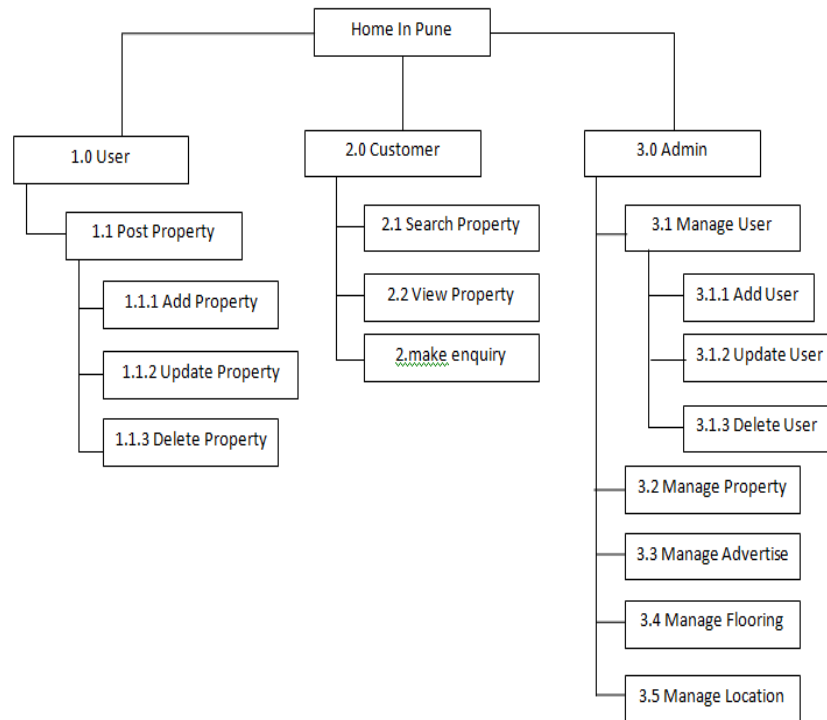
Home In Pune

1.0 User

1.1 Post Property

1.1.1 Add Property

1.1.2 Update Property

1.1.3 Delete Property

2.0 Customer

2.1 Search Property

2.2 View Property

2.make enquiry

3.0 Admin

3.1 Manage User

3.1.1 Add User

3.1.2 Update User

3.1.3 Delete User

3.2 Manage Property

3.3 Manage Advertise

3.4 Manage Flooring

3.5 Manage Location